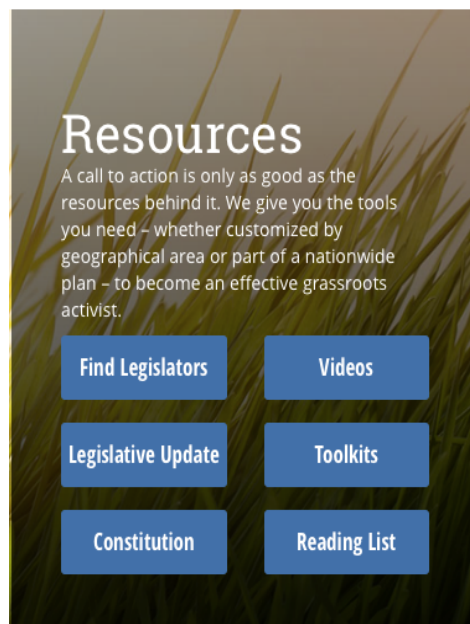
Resources

A call to action is only as good as the resources behind it. We give you the tools you need – whether customized by geographical area or part of a nationwide plan – to become an effective grassroots activist.

Find Legislators

Videos

Legislative Update

Toolkits

Constitution

Reading List